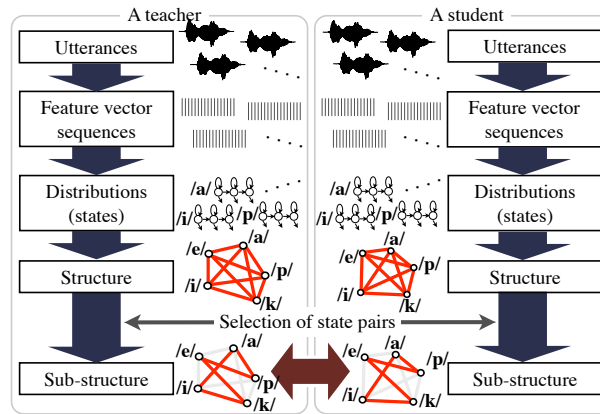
A teacher

Utterances

Feature vector sequences

Distributions (states)

/a/

/i/

/p/

Structure

/e/

/a/

/i/

/p/

/k/

Sub-structure

/e/

/a/

/i/

/p/

/k/

A student

Utterances

Feature vector sequences

Distributions (states)

/a/

/i/

/p/

Structure

/e/

/a/

/i/

/p/

/k/

Sub-structure

/e/

/a/

/i/

/p/

/k/

Selection of state pairs